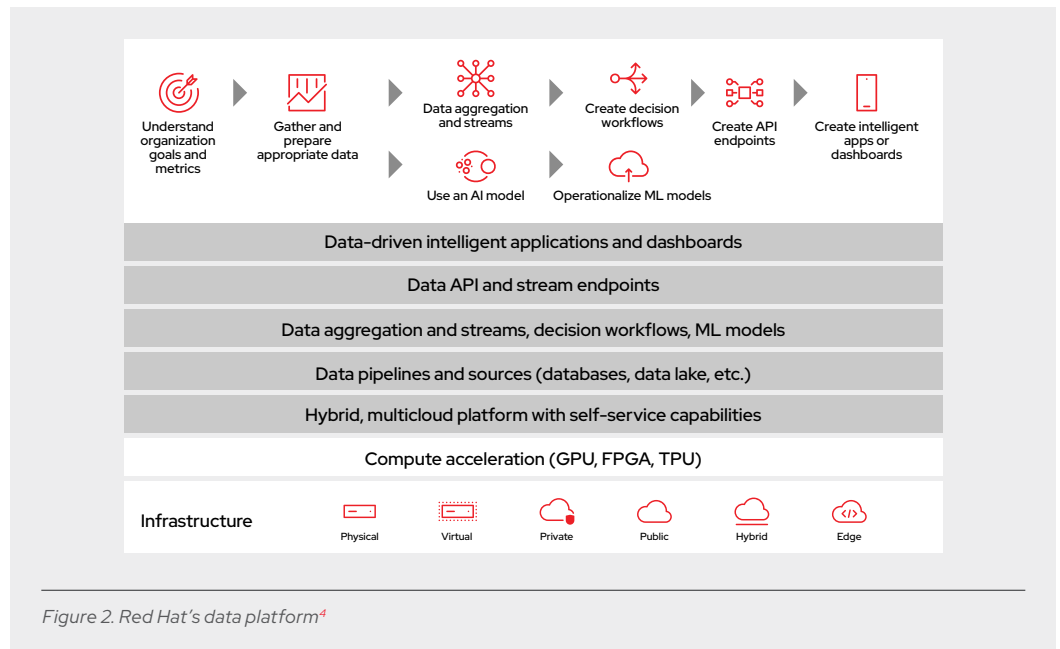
Understand organization goals and metrics

Gather and prepare appropriate data

Data aggregation and streams

Use an AI model

Create decision workflows

Operationalize ML models

Create API endpoints

Create intelligent apps or dashboards

Data-driven intelligent applications and dashboards

Data API and stream endpoints

Data aggregation and streams, decision workflows, ML models

Data pipelines and sources (databases, data lake, etc.)

Hybrid, multicloud platform with self-service capabilities

Compute acceleration (GPU, FPGA, TPU)

Infrastructure

Physical

Virtual

Private

Public

Hybrid

Edge

Figure 2. Red Hat's data platform$^4$